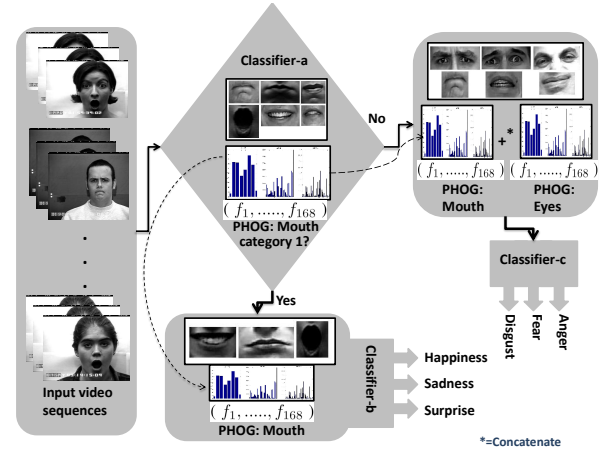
Classifier-a

$(f_1, \ldots\ldots, f_{168})$
PHOG: Mouth category 1?

No

$(f_1, \ldots\ldots, f_{168})$
PHOG: Mouth

+ *

$(f_1, \ldots\ldots, f_{168})$
PHOG: Eyes

Classifier-c

Disgust
Fear
Anger

Yes

.
.
.

Input video sequences

$(f_1, \ldots\ldots, f_{168})$
PHOG: Mouth

Classifier-b

Happiness
Sadness
Surprise

*=Concatenate